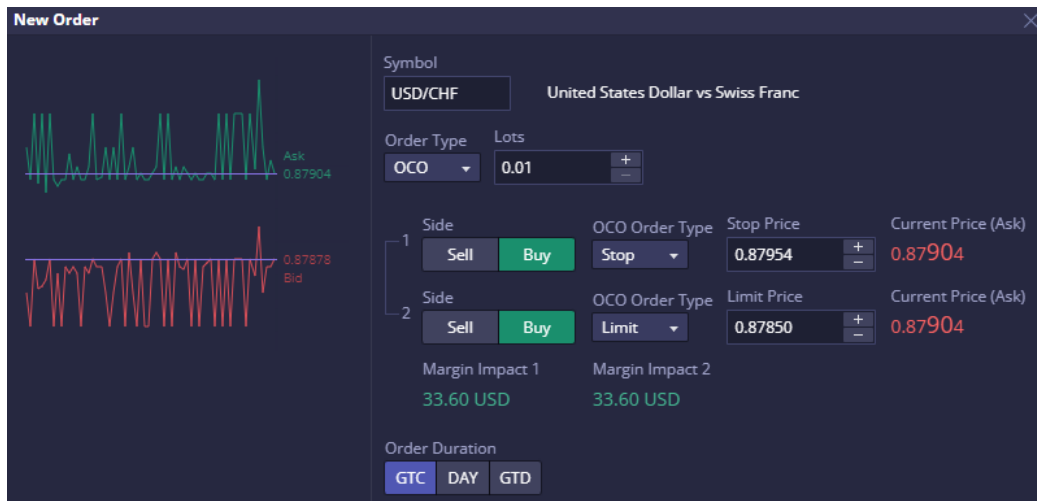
New Order

Ask
0.87904

0.87878
Bid

Symbol
USD/CHF
United States Dollar vs Swiss Franc

Order Type
OCO
Lots
0.01
+
–

1
Side
Sell
Buy
OCO Order Type
Stop
Stop Price
0.87954
+
–
Current Price (Ask)
0.87904

2
Side
Sell
Buy
OCO Order Type
Limit
Limit Price
0.87850
+
–
Current Price (Ask)
0.87904

Margin Impact 1
33.60 USD
Margin Impact 2
33.60 USD

Order Duration
GTC
DAY
GTD